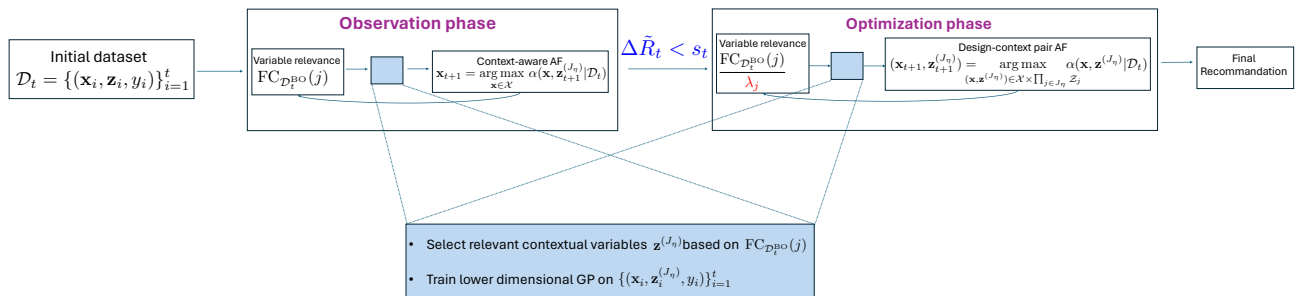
Initial dataset
$\mathcal{D}_t = \{(\mathbf{x}_i, \mathbf{z}_i, y_i)\}_{i=1}^t$

Observation phase

Variable relevance
$\mathrm{FC}_{\mathcal{D}_t^{\mathrm{BO}}}(j)$

Context-aware AF
$\mathbf{x}_{t+1} = \underset{\mathbf{x} \in \mathcal{X}}{\arg\max}\ \alpha(\mathbf{x}, \mathbf{z}_{t+1}^{(J_\eta)} | \mathcal{D}_t)$

$\Delta \tilde{R}_t < s_t$

Optimization phase

Variable relevance
$\frac{\mathrm{FC}_{\mathcal{D}_t^{\mathrm{BO}}}(j)}{\lambda_j}$

Design-context pair AF
$(\mathbf{x}_{t+1}, \mathbf{z}_{t+1}^{(J_\eta)}) = \underset{(\mathbf{x}, \mathbf{z}^{(J_\eta)}) \in \mathcal{X} \times \prod_{j \in J_\eta} \mathcal{Z}_j}{\arg\max}\ \alpha(\mathbf{x}, \mathbf{z}^{(J_\eta)} | \mathcal{D}_t)$

Final Recommandation

• Select relevant contextual variables $\mathbf{z}^{(J_\eta)}$based on $\mathrm{FC}_{\mathcal{D}_t^{\mathrm{BO}}}(j)$

• Train lower dimensional GP on $\{(\mathbf{x}_i, \mathbf{z}_i^{(J_\eta)}, y_i)\}_{i=1}^t$